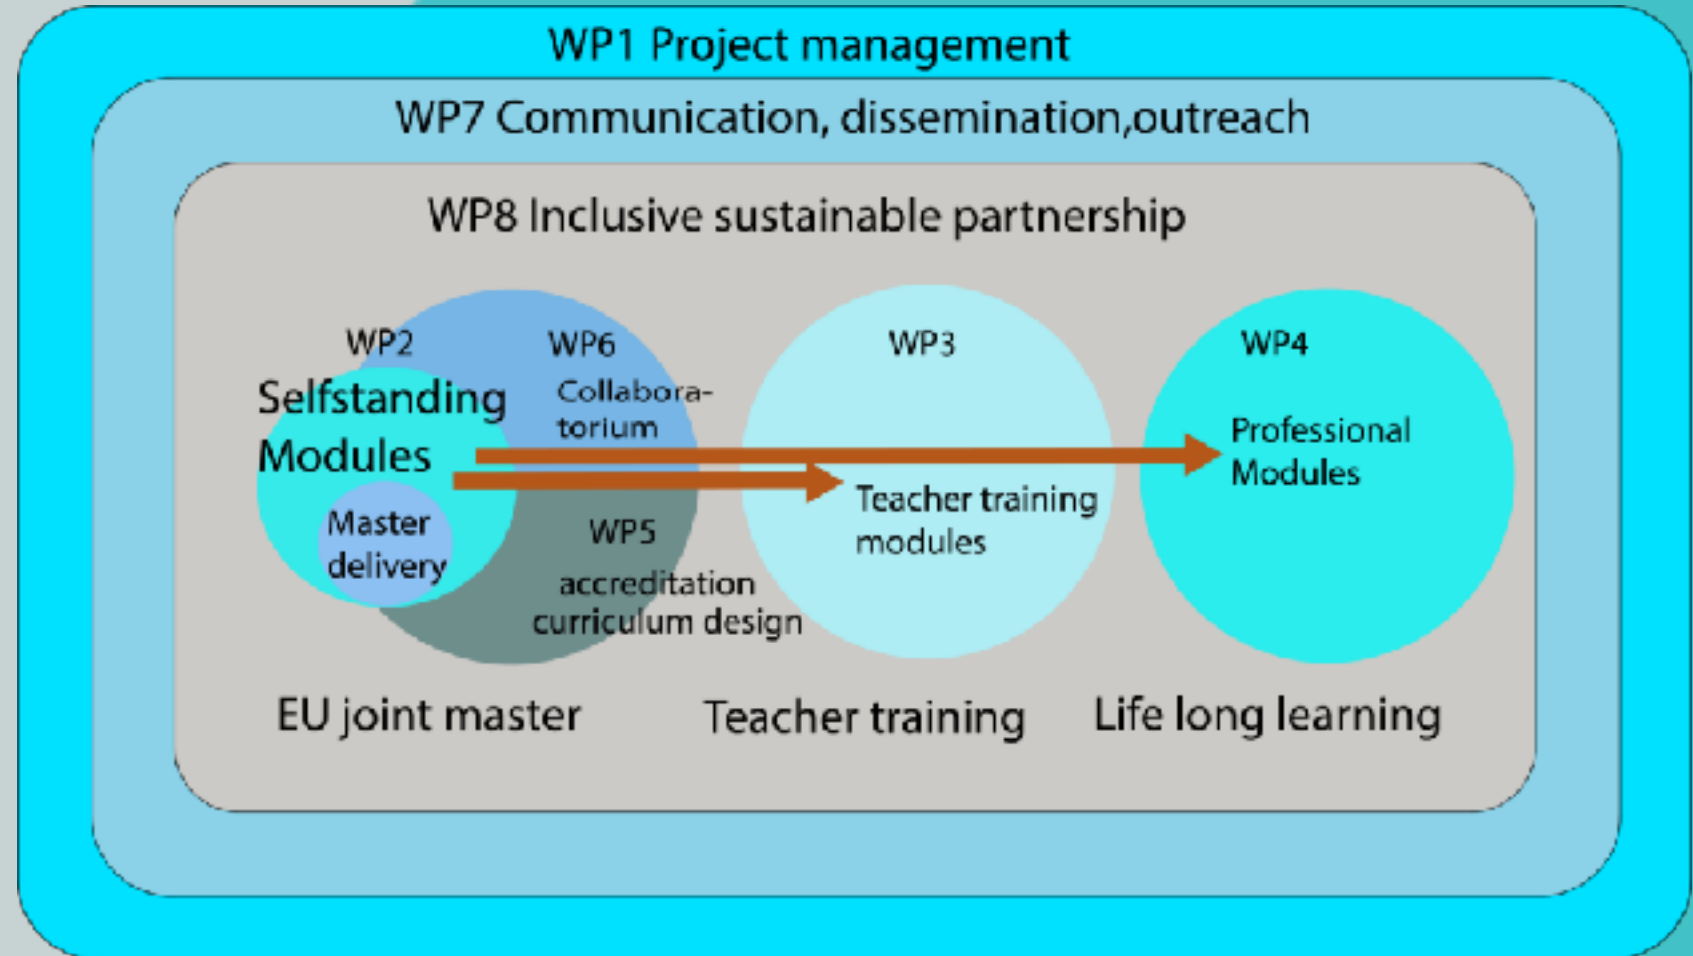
WP1 Project management

WP7 Communication, dissemination,outreach

WP8 Inclusive sustainable partnership

WP2

Selfstanding Modules

Master delivery

WP6

Collaboratorium

WP5

accreditation curriculum design

WP3

Teacher training modules

WP4

Professional Modules

EU joint master

Teacher training

Life long learning